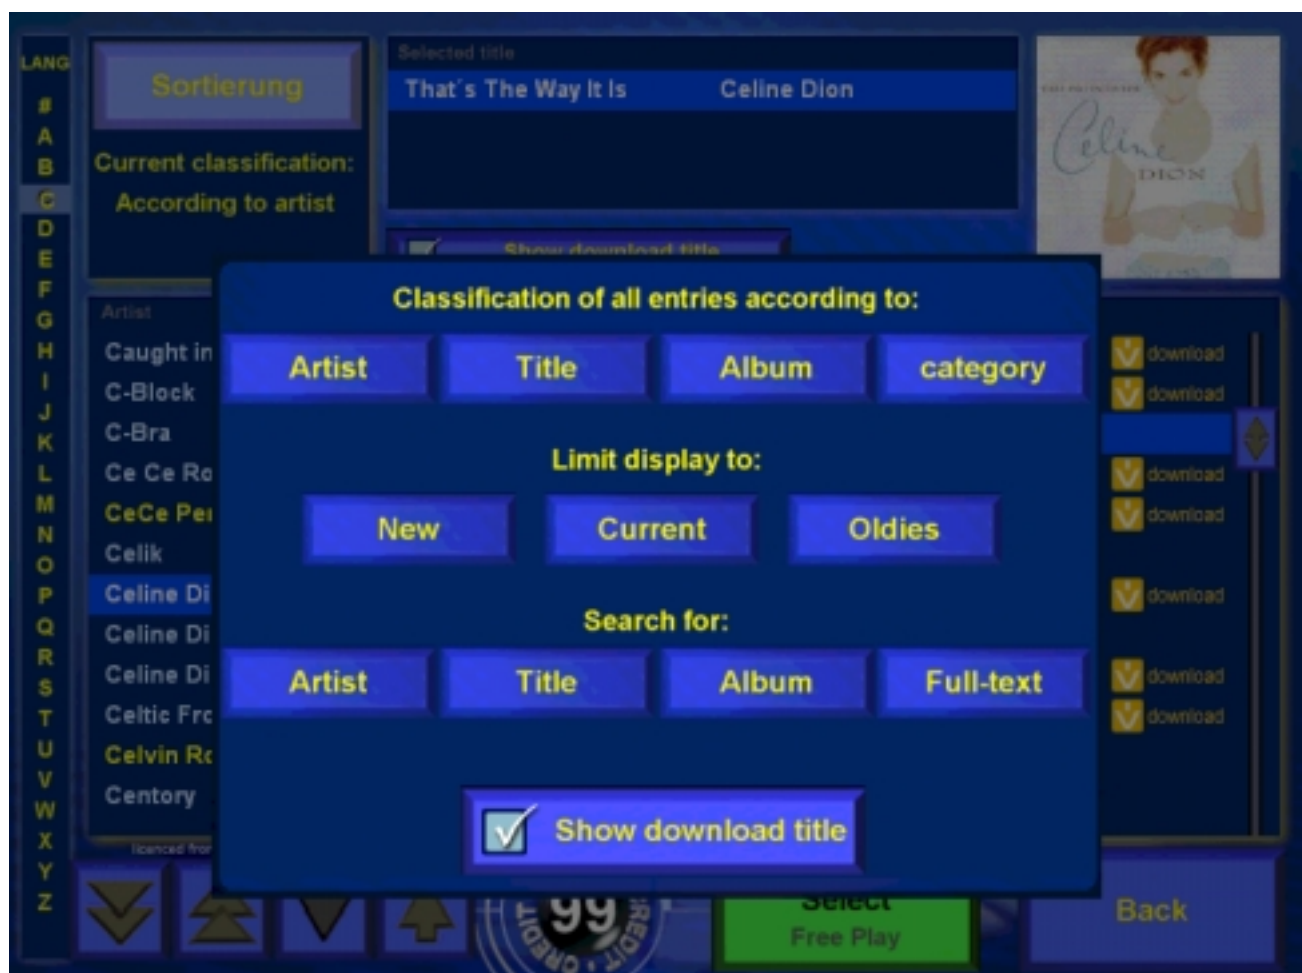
LANG
#
A
B
C
D
E
F
G
H
I
J
K
L
M
N
O
P
Q
R
S
T
U
V
W
X
Y
Z

Sortierung

Current classification:
According to artist

Selected title
That´s The Way It Is Celine Dion

Céline DION

Artist
Caught in
C-Block
C-Bra
Ce Ce Ro
CeCe Pe
Celik
Celine Di
Celine Di
Celine Di
Celtic Fr
Celvin Ro
Centory
licenced from

Classification of all entries according to:

Artist Title Album category

Limit display to:

New Current Oldies

Search for:

Artist Title Album Full-text

Show download title

download
download
download
download
download
download
download

99
CREDIT

Select
Free Play

Back